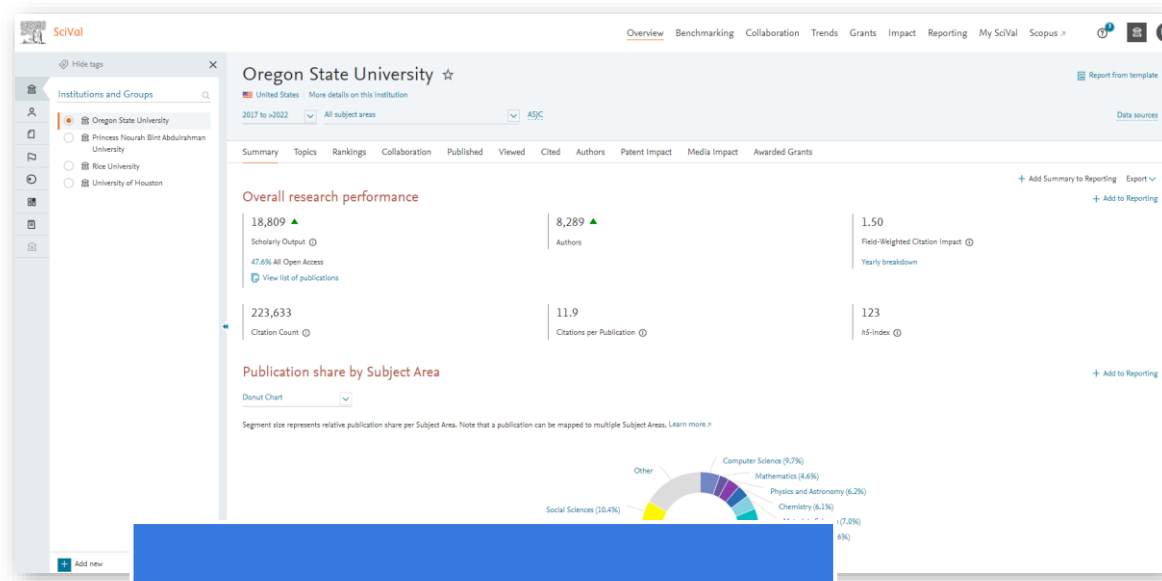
SciVal

Overview Benchmarking Collaboration Trends Grants Impact Reporting My SciVal Scopus ↗

Hide tags

Institutions and Groups

Oregon State University
Princess Nourah Bint Abdulrahman University
Rice University
University of Houston

Add new

Oregon State University ☆

United States | More details on this institution

2017 to >2022 | All subject areas | ASJC

Report from template

Data sources

Summary Topics Rankings Collaboration Published Viewed Cited Authors Patent Impact Media Impact Awarded Grants

+ Add Summary to Reporting Export

Overall research performance

+ Add to Reporting

18,809
Scholarly Output
47.6% All Open Access
View list of publications

8,289
Authors

1.50
Field-Weighted Citation Impact
Yearly breakdown

223,633
Citation Count

11.9
Citations per Publication

123
h5-index

Publication share by Subject Area

+ Add to Reporting

Donut Chart

Segment size represents relative publication share per Subject Area. Note that a publication can be mapped to multiple Subject Areas. Learn more ↗

Other
Computer Science (9.7%)
Mathematics (4.6%)
Physics and Astronomy (6.2%)
Chemistry (6.1%)
Social Sciences (10.4%)
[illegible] (7.0%)
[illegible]6%)